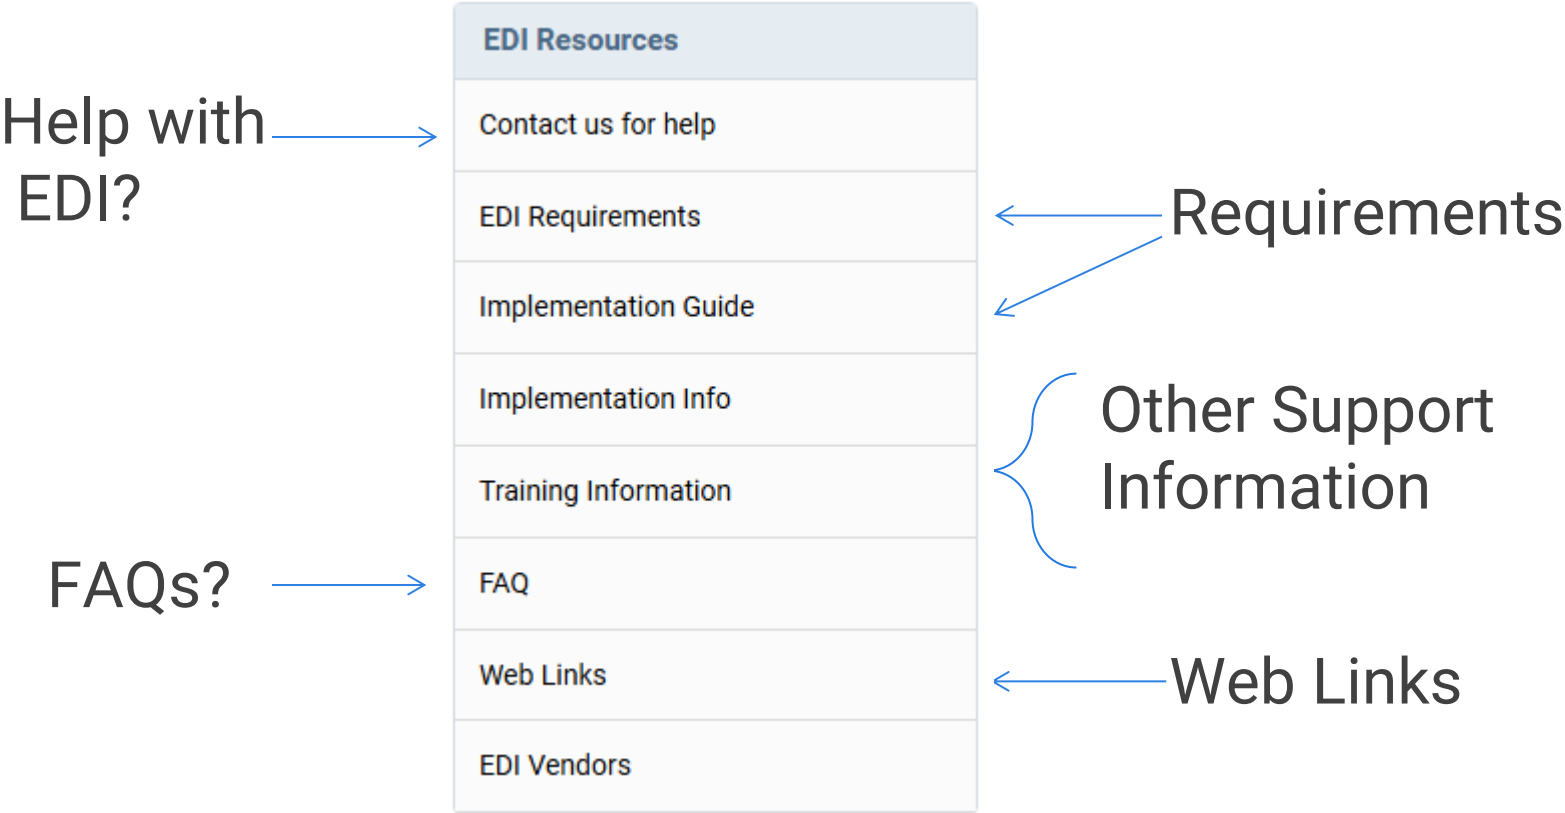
EDI Resources

Help with EDI?

Contact us for help

EDI Requirements

Requirements

Implementation Guide

Implementation Info

Other Support Information

Training Information

FAQs?

FAQ

Web Links

Web Links

EDI Vendors